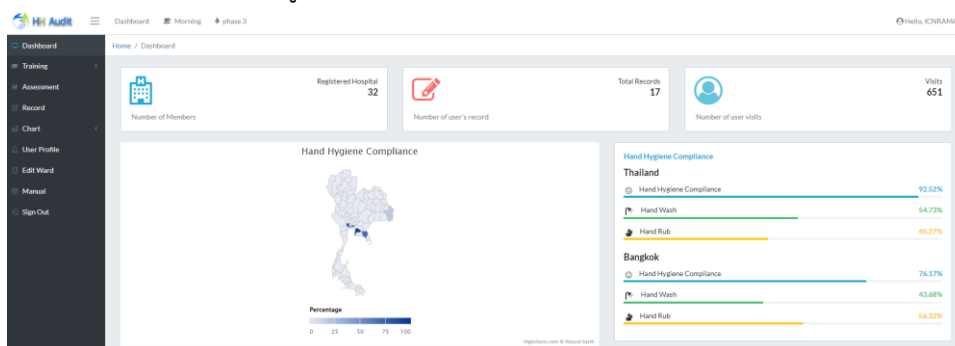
HH Audit

Dashboard Morning phase 3

Hello, ICNRAM

Dashboard
Training
Assessment
Record
Chart
User Profile
Edit Ward
Manual
Sign Out

Home / Dashboard

Registered Hospital
32
Number of Members

Total Records
17
Number of user's record

Visits
651
Number of user visits

Hand Hygiene Compliance

Percentage
0 25 50 75 100

Highcharts.com © Natural Earth

Hand Hygiene Compliance

Thailand
Hand Hygiene Compliance 92.52%
Hand Wash 54.73%
Hand Rub 45.27%

Bangkok
Hand Hygiene Compliance 76.17%
Hand Wash 43.68%
Hand Rub 56.32%